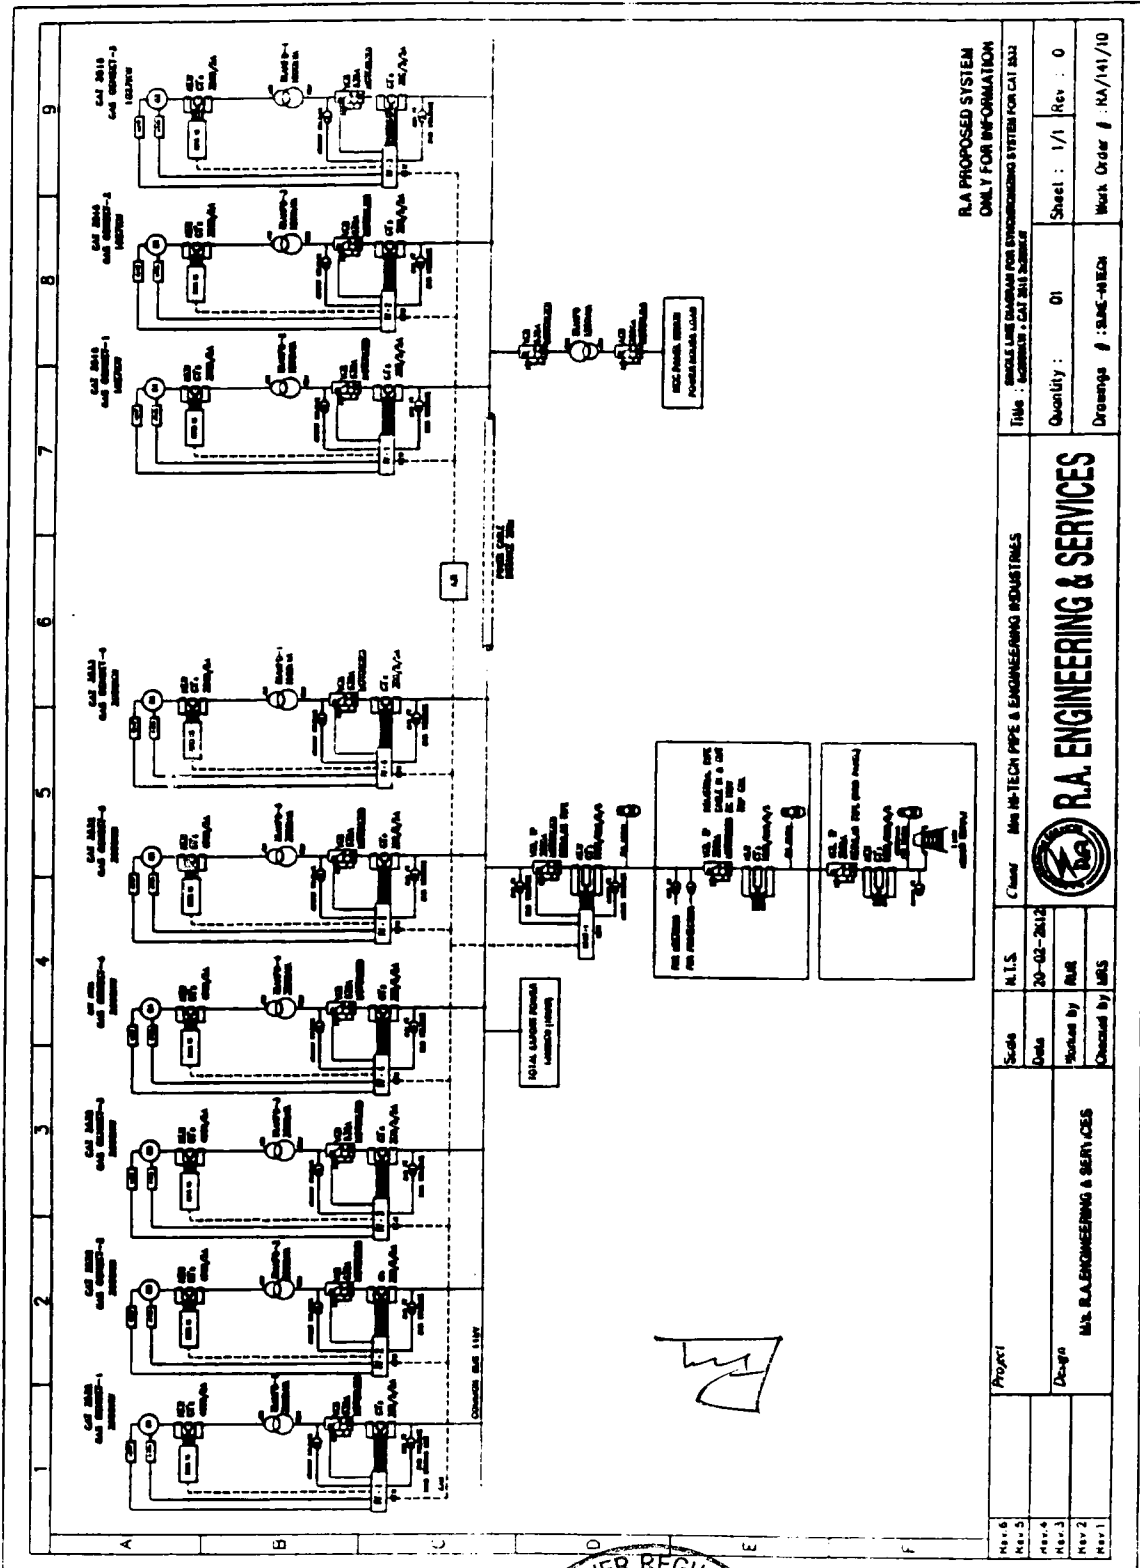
1
2
3
4
5
6
7
8
9

A
B
C
D
E
F

R.A PROPOSED SYSTEM
ONLY FOR INFORMATION

Project

Design
M/s. R.A.ENGINEERING & SERVICES

Scale N.T.S
Date 20-02-2012
Worked by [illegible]
Checked by MRS

Client M/s HI-TECH PIPE & ENGINEERING INDUSTRIES

R.A. ENGINEERING & SERVICES

Title : SINGLE LINE DIAGRAM FOR SYNCHRONIZING SYSTEM FOR CAT 3512 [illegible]
Quantity : 01
Drawings # : SLMS-HITECH
Sheet : 1/1
Rev : 0
Work Order # : RA/141/10

Rev.6
Rev.5
Rev.4
Rev.3
Rev.2
Rev.1

CAT 3516 GAS GENSET-1
CAT 3516 GAS GENSET-2
CAT 3516 GAS GENSET-3
CAT 3516 GAS GENSET-4
CAT 3512 GAS GENSET-5
CAT 3516 GAS GENSET-1
CAT 3516 GAS GENSET-2
CAT 3516 GAS GENSET-3

TOTAL EXPORT POWER
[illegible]

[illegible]